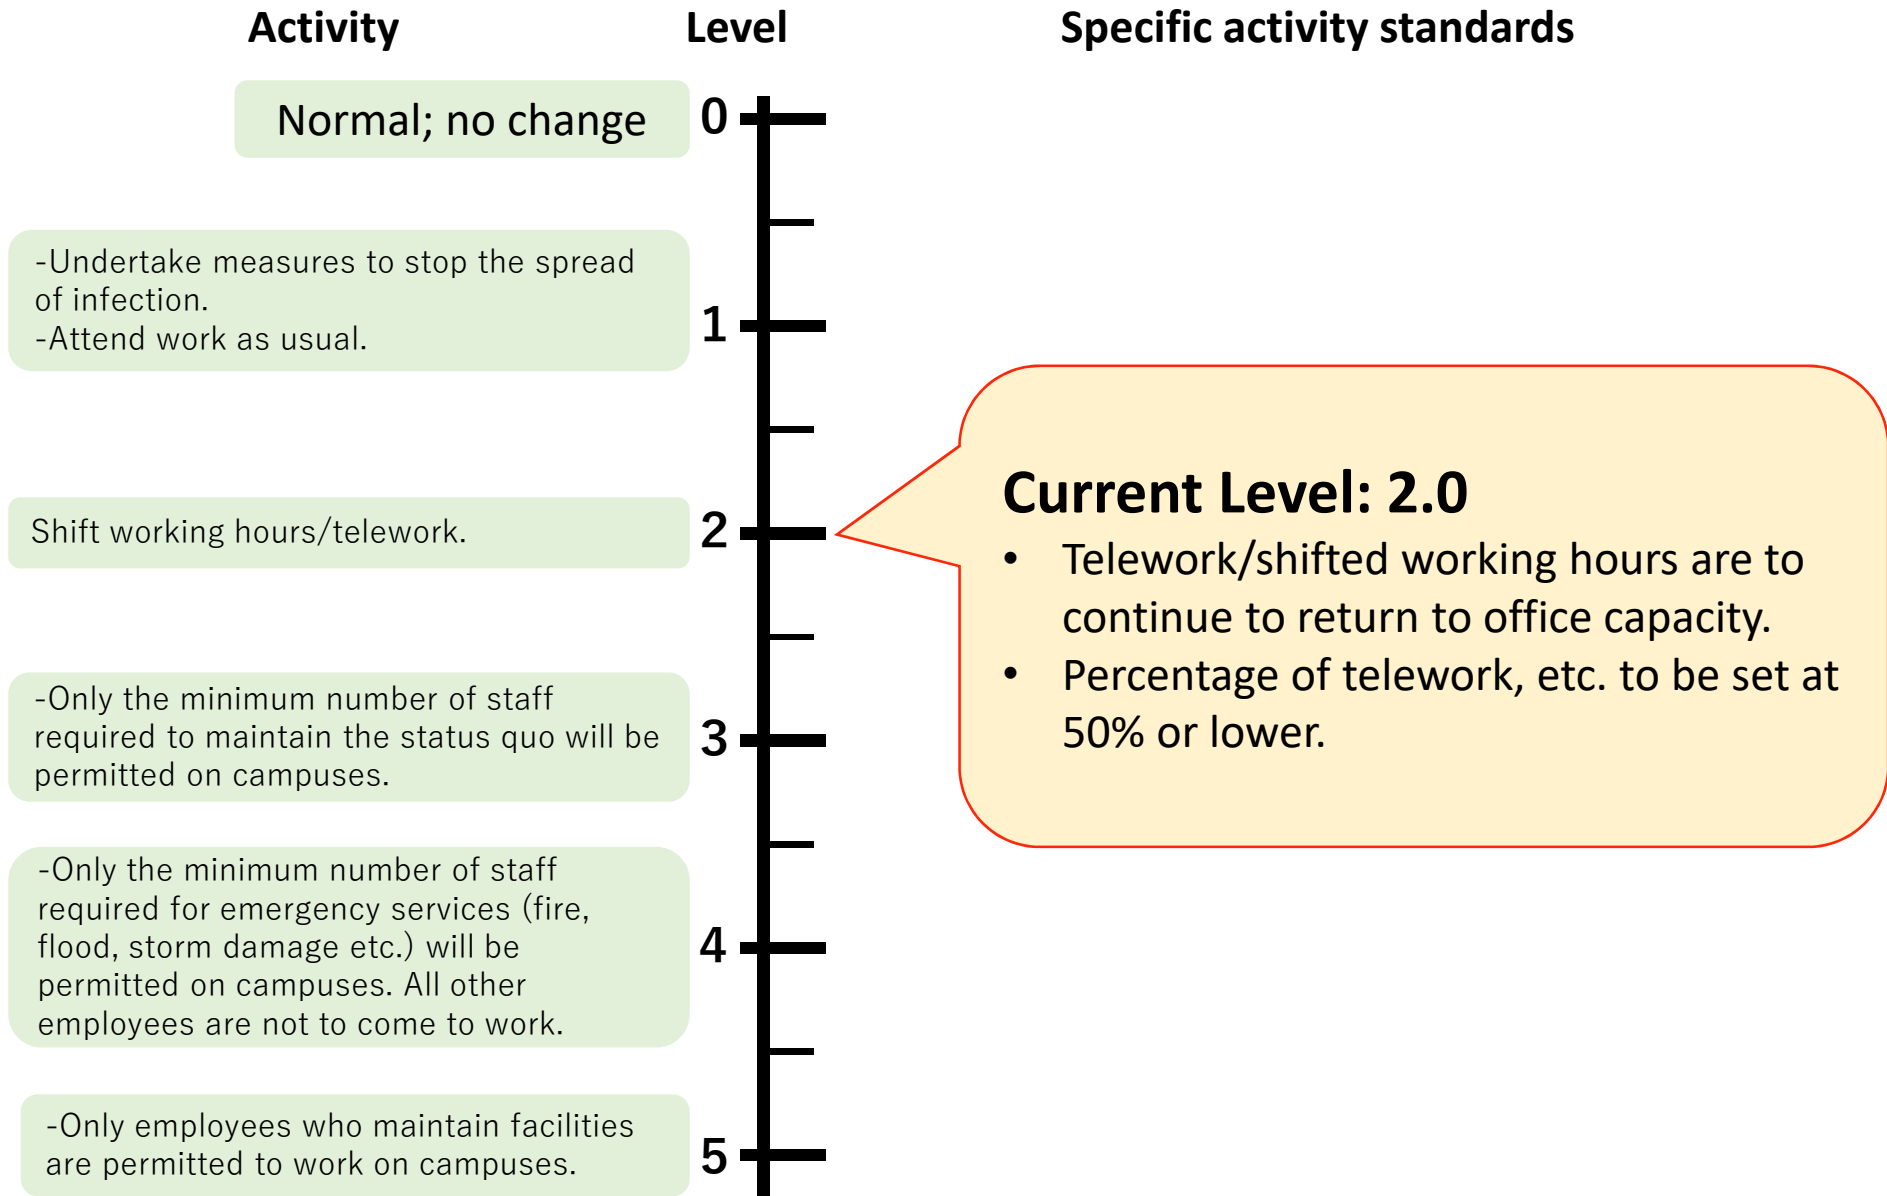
Activity

Level

Specific activity standards

Normal; no change

0

-Undertake measures to stop the spread of infection.
-Attend work as usual.

1

Shift working hours/telework.

2

Current Level: 2.0
• Telework/shifted working hours are to continue to return to office capacity.
• Percentage of telework, etc. to be set at 50% or lower.

-Only the minimum number of staff required to maintain the status quo will be permitted on campuses.

3

-Only the minimum number of staff required for emergency services (fire, flood, storm damage etc.) will be permitted on campuses. All other employees are not to come to work.

4

-Only employees who maintain facilities are permitted to work on campuses.

5